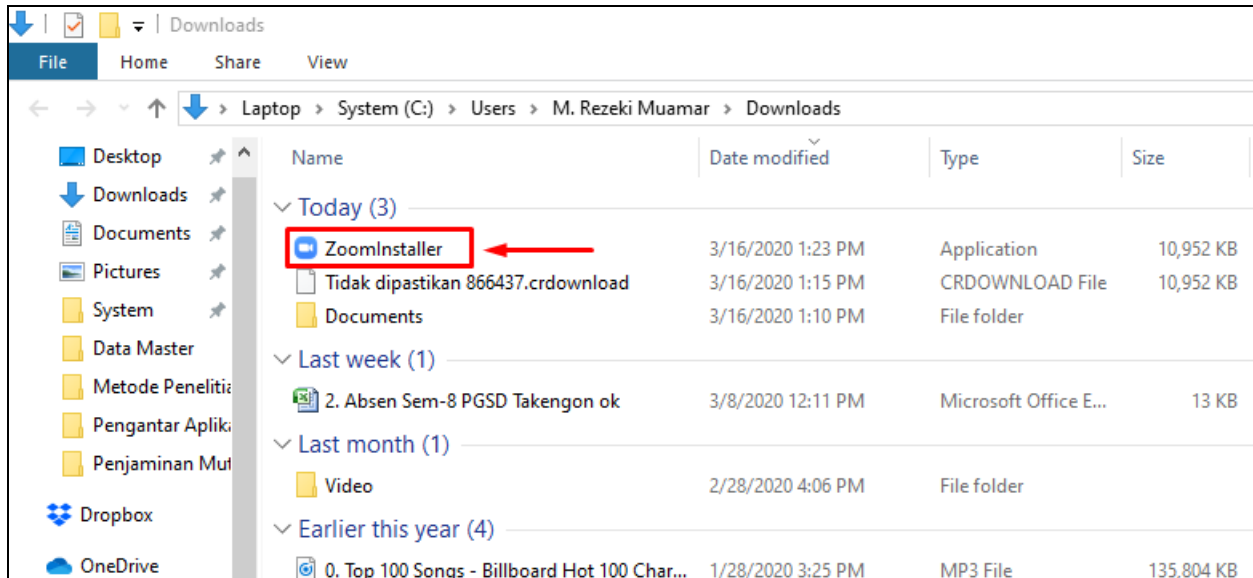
Downloads

File | Home | Share | View

Laptop > System (C:) > Users > M. Rezeki Muamar > Downloads

Desktop
Downloads
Documents
Pictures
System
Data Master
Metode Penelitia
Pengantar Aplika
Penjaminan Mut
Dropbox
OneDrive

| Name | Date modified | Type | Size |
|---|---|---|---|
| Today (3) | | | |
| ZoomInstaller | 3/16/2020 1:23 PM | Application | 10,952 KB |
| Tidak dipastikan 866437.crdownload | 3/16/2020 1:15 PM | CRDOWNLOAD File | 10,952 KB |
| Documents | 3/16/2020 1:10 PM | File folder | |
| Last week (1) | | | |
| 2. Absen Sem-8 PGSD Takengon ok | 3/8/2020 12:11 PM | Microsoft Office E... | 13 KB |
| Last month (1) | | | |
| Video | 2/28/2020 4:06 PM | File folder | |
| Earlier this year (4) | | | |
| 0. Top 100 Songs - Billboard Hot 100 Char... | 1/28/2020 3:25 PM | MP3 File | 135,804 KB |